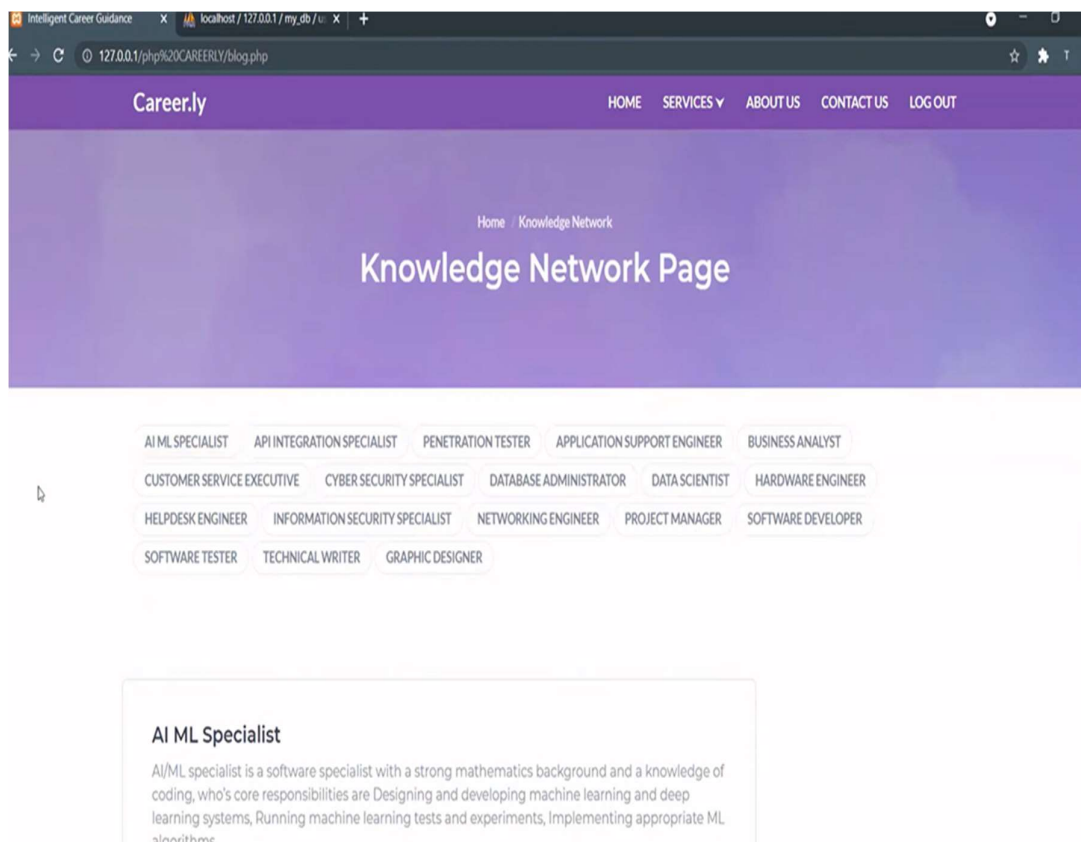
Intelligent Career Guidance X localhost / 127.0.0.1 / my_db / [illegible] X +

127.0.0.1/php%20CAREERLY/blog.php

Career.ly

HOME SERVICES ABOUT US CONTACT US LOG OUT

Home / Knowledge Network

Knowledge Network Page

AI ML SPECIALIST API INTEGRATION SPECIALIST PENETRATION TESTER APPLICATION SUPPORT ENGINEER BUSINESS ANALYST CUSTOMER SERVICE EXECUTIVE CYBER SECURITY SPECIALIST DATABASE ADMINISTRATOR DATA SCIENTIST HARDWARE ENGINEER HELPDESK ENGINEER INFORMATION SECURITY SPECIALIST NETWORKING ENGINEER PROJECT MANAGER SOFTWARE DEVELOPER SOFTWARE TESTER TECHNICAL WRITER GRAPHIC DESIGNER

AI ML Specialist

AI/ML specialist is a software specialist with a strong mathematics background and a knowledge of coding, who's core responsibilities are Designing and developing machine learning and deep learning systems, Running machine learning tests and experiments, Implementing appropriate ML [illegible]